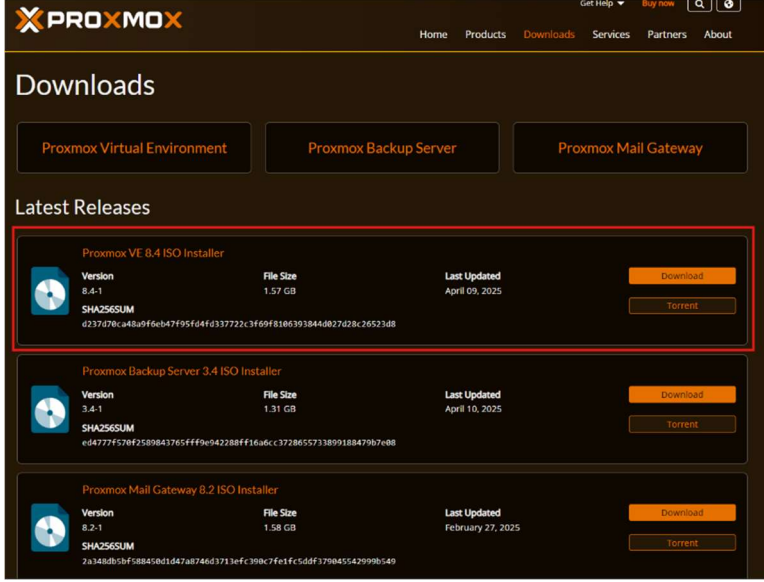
PROXMOX

Get Help Buy now

Home Products Downloads Services Partners About

Downloads

Proxmox Virtual Environment

Proxmox Backup Server

Proxmox Mail Gateway

Latest Releases

Proxmox VE 8.4 ISO Installer

Version
8.4-1

File Size
1.57 GB

Last Updated
April 09, 2025

Download

Torrent

SHA256SUM
d237d70ca48a9f6eb47f95fd4fd337722c3f69f8106393844d027d28c26523d8

Proxmox Backup Server 3.4 ISO Installer

Version
3.4-1

File Size
1.31 GB

Last Updated
April 10, 2025

Download

Torrent

SHA256SUM
ed4777f570f2589843765fff9e942288ff16a6cc3728655733899188479b7e08

Proxmox Mail Gateway 8.2 ISO Installer

Version
8.2-1

File Size
1.58 GB

Last Updated
February 27, 2025

Download

Torrent

SHA256SUM
2a348db5bf588450d1d47a8746d3713efc390c7fe1fc5ddf379045542999b549